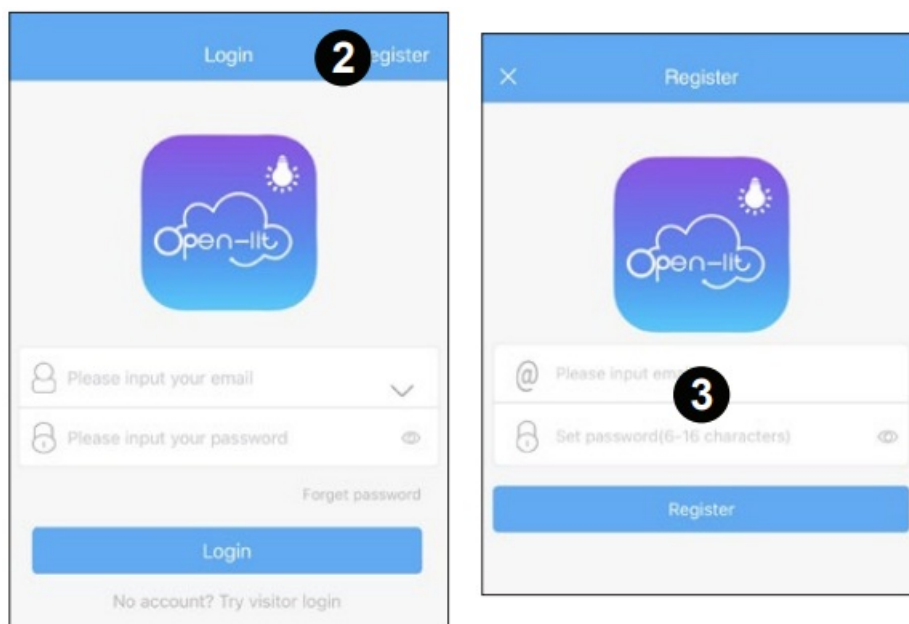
Login 2 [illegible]egister

Open-lit

Please input your email

Please input your password

Forget password

Login

No account? Try visitor login

Register

Open-lit

Please input em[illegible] 3

Set password(6-16 characters)

Register